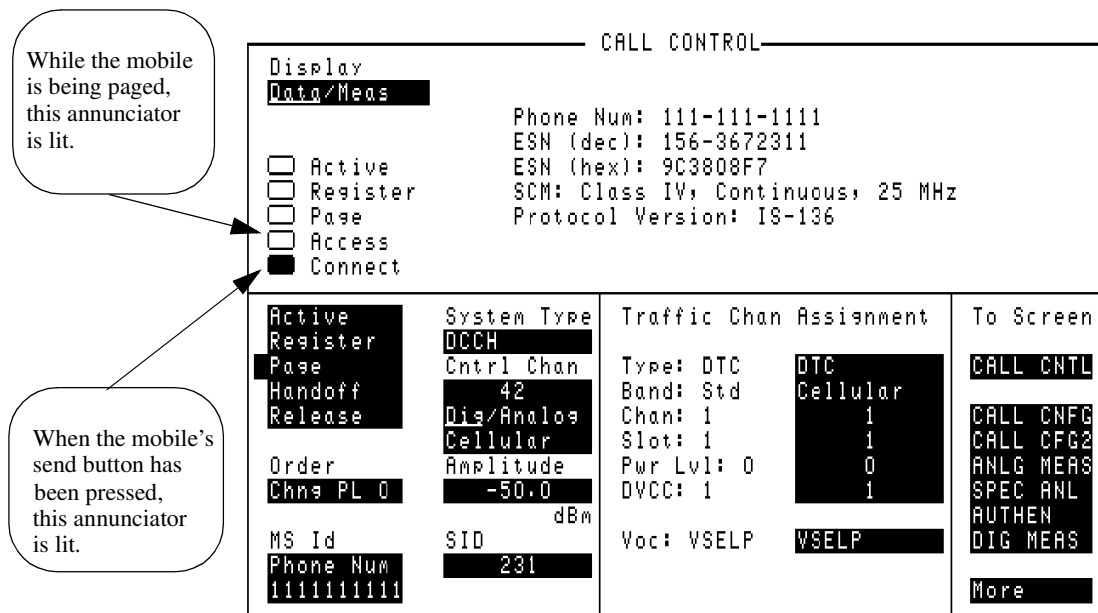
While the mobile is being paged, this annunciator is lit.

CALL CONTROL

Display
Data/Meas

Phone Num: 111-111-1111
ESN (dec): 156-3672311
ESN (hex): 9C3808F7
SCM: Class IV, Continuous, 25 MHz
Protocol Version: IS-136

Active
Register
Page
Access
Connect

When the mobile's send button has been pressed, this annunciator is lit.

Active
Register
Page
Handoff
Release

Order
Chng PL 0

MS Id
Phone Num
1111111111

System Type
DCCH
Cntrl Chan
42
Dig/Analog
Cellular
Amplitude
-50.0
dBm
SID
231

Traffic Chan Assignment

Type: DTC
Band: Std
Chan: 1
Slot: 1
Pwr Lvl: 0
DVCC: 1

DTC
Cellular
1
1
0
1

Voc: VSELP
VSELP

To Screen

CALL CNTL

CALL CNFG
CALL CFG2
ANLG MEAS
SPEC ANL
AUTHEN
DIG MEAS

More